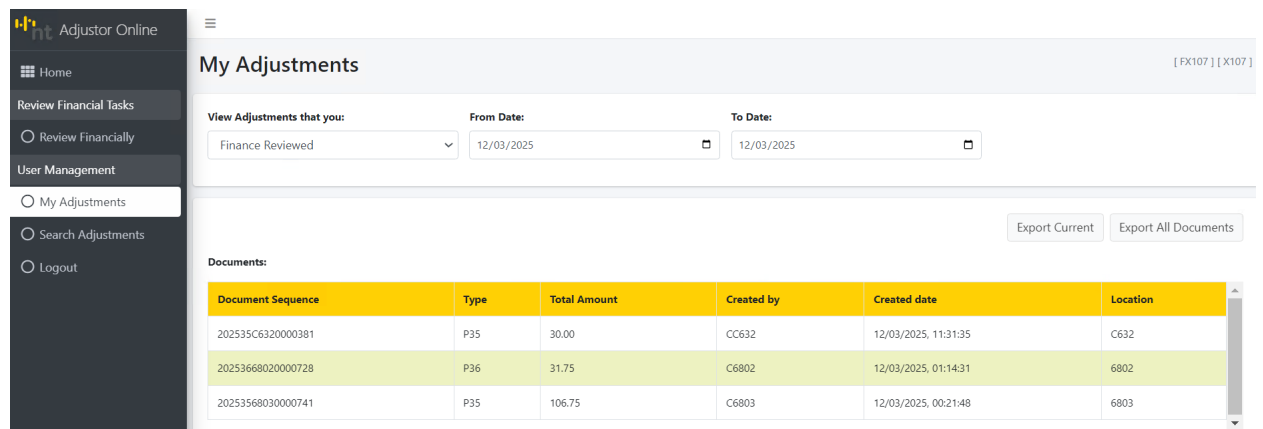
nt Adjustor Online

Home

Review Financial Tasks

Review Financially

User Management

My Adjustments

Search Adjustments

Logout

≡

My Adjustments

[ FX107 ] [ X107 ]

View Adjustments that you:

Finance Reviewed

From Date:

12/03/2025

To Date:

12/03/2025

Export Current

Export All Documents

Documents:

| Document Sequence | Type | Total Amount | Created by | Created date | Location |
|---|---|---|---|---|---|
| 202535C6320000381 | P35 | 30.00 | CC632 | 12/03/2025, 11:31:35 | C632 |
| 20253668020000728 | P36 | 31.75 | C6802 | 12/03/2025, 01:14:31 | 6802 |
| 20253568030000741 | P35 | 106.75 | C6803 | 12/03/2025, 00:21:48 | 6803 |